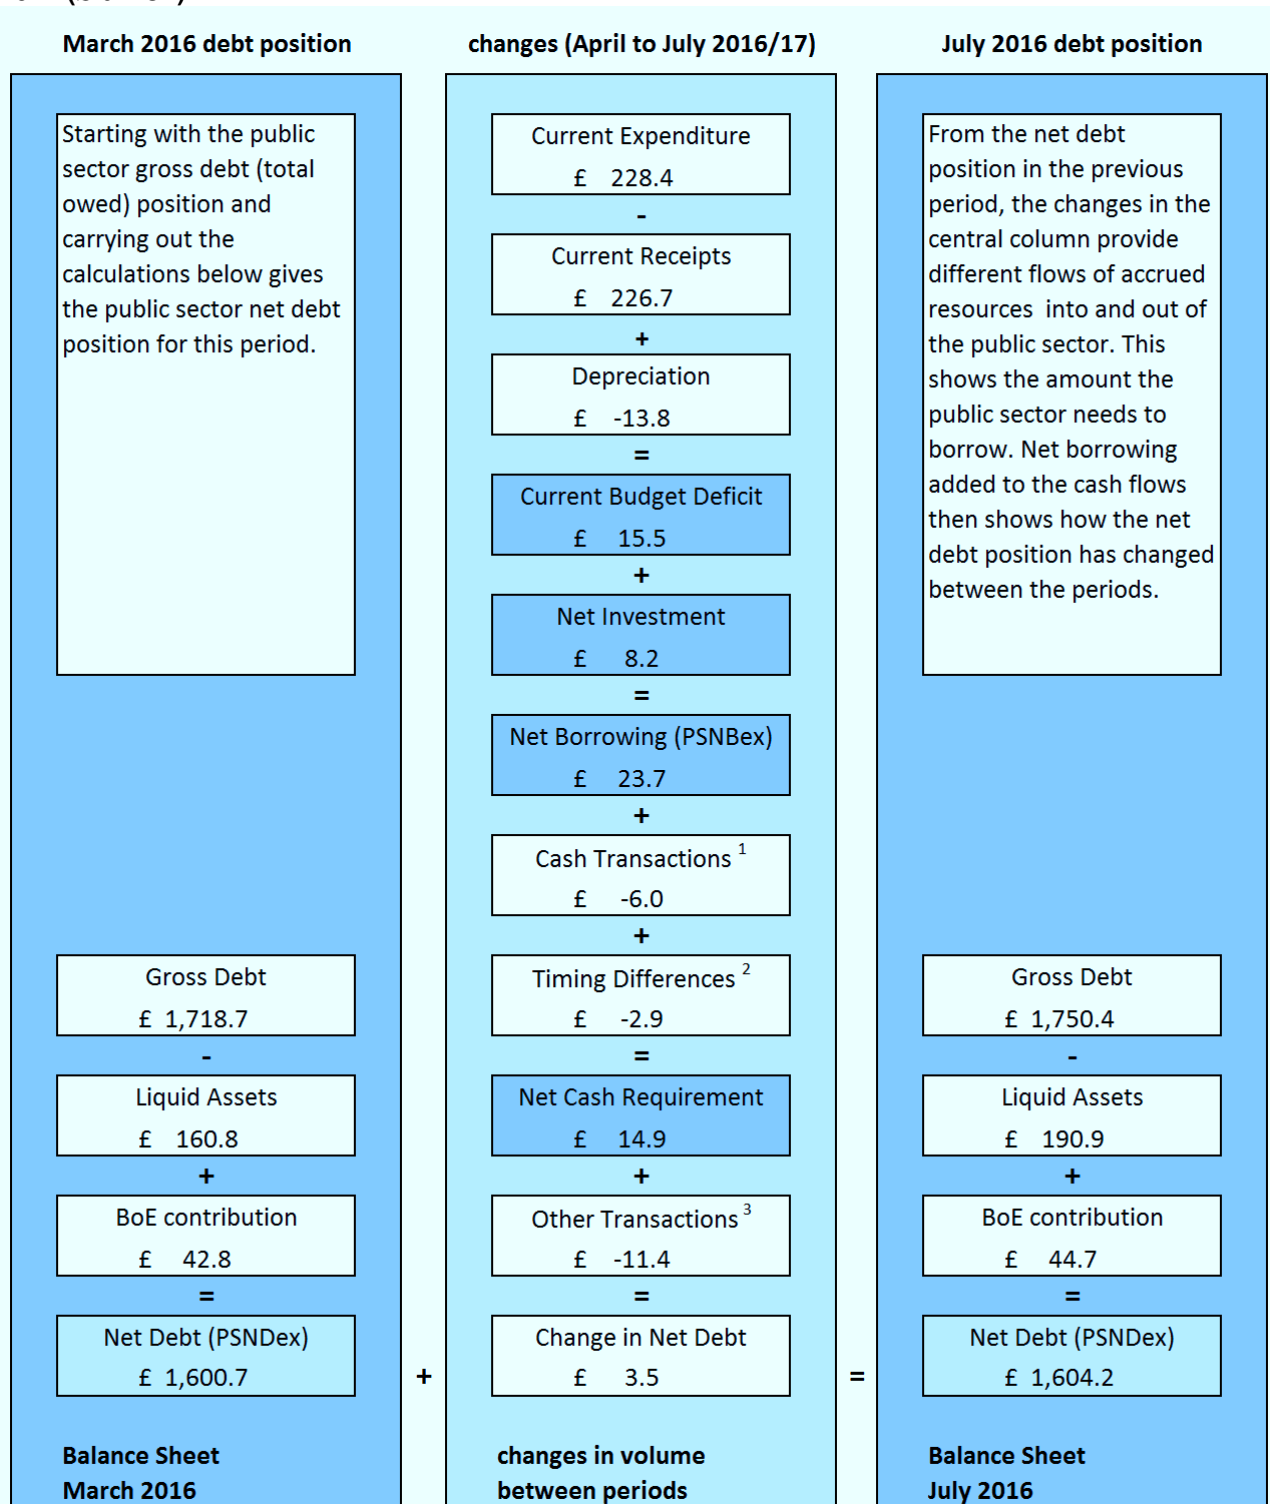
March 2016 debt position

Starting with the public sector gross debt (total owed) position and carrying out the calculations below gives the public sector net debt position for this period.

Gross Debt
£ 1,718.7
-
Liquid Assets
£ 160.8
+
BoE contribution
£ 42.8
=
Net Debt (PSNDex)
£ 1,600.7

Balance Sheet
March 2016

+

changes (April to July 2016/17)

Current Expenditure
£ 228.4
-
Current Receipts
£ 226.7
+
Depreciation
£ -13.8
=
Current Budget Deficit
£ 15.5
+
Net Investment
£ 8.2
=
Net Borrowing (PSNBex)
£ 23.7
+
Cash Transactions $^1$
£ -6.0
+
Timing Differences $^2$
£ -2.9
=
Net Cash Requirement
£ 14.9
+
Other Transactions $^3$
£ -11.4
=
Change in Net Debt
£ 3.5

changes in volume
between periods

=

July 2016 debt position

From the net debt position in the previous period, the changes in the central column provide different flows of accrued resources into and out of the public sector. This shows the amount the public sector needs to borrow. Net borrowing added to the cash flows then shows how the net debt position has changed between the periods.

Gross Debt
£ 1,750.4
-
Liquid Assets
£ 190.9
+
BoE contribution
£ 44.7
=
Net Debt (PSNDex)
£ 1,604.2

Balance Sheet
July 2016